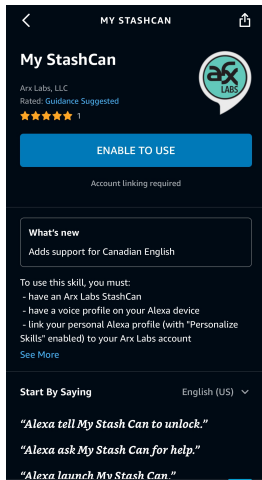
MY STASHCAN

My StashCan

Arx Labs, LLC
Rated: Guidance Suggested
1

arx LABS

ENABLE TO USE

Account linking required

What's new
Adds support for Canadian English

To use this skill, you must:
- have an Arx Labs StashCan
- have a voice profile on your Alexa device
- link your personal Alexa profile (with "Personalize Skills" enabled) to your Arx Labs account
See More

Start By Saying
English (US)

"Alexa tell My Stash Can to unlock."

"Alexa ask My Stash Can for help."

"Alexa launch My Stash Can."